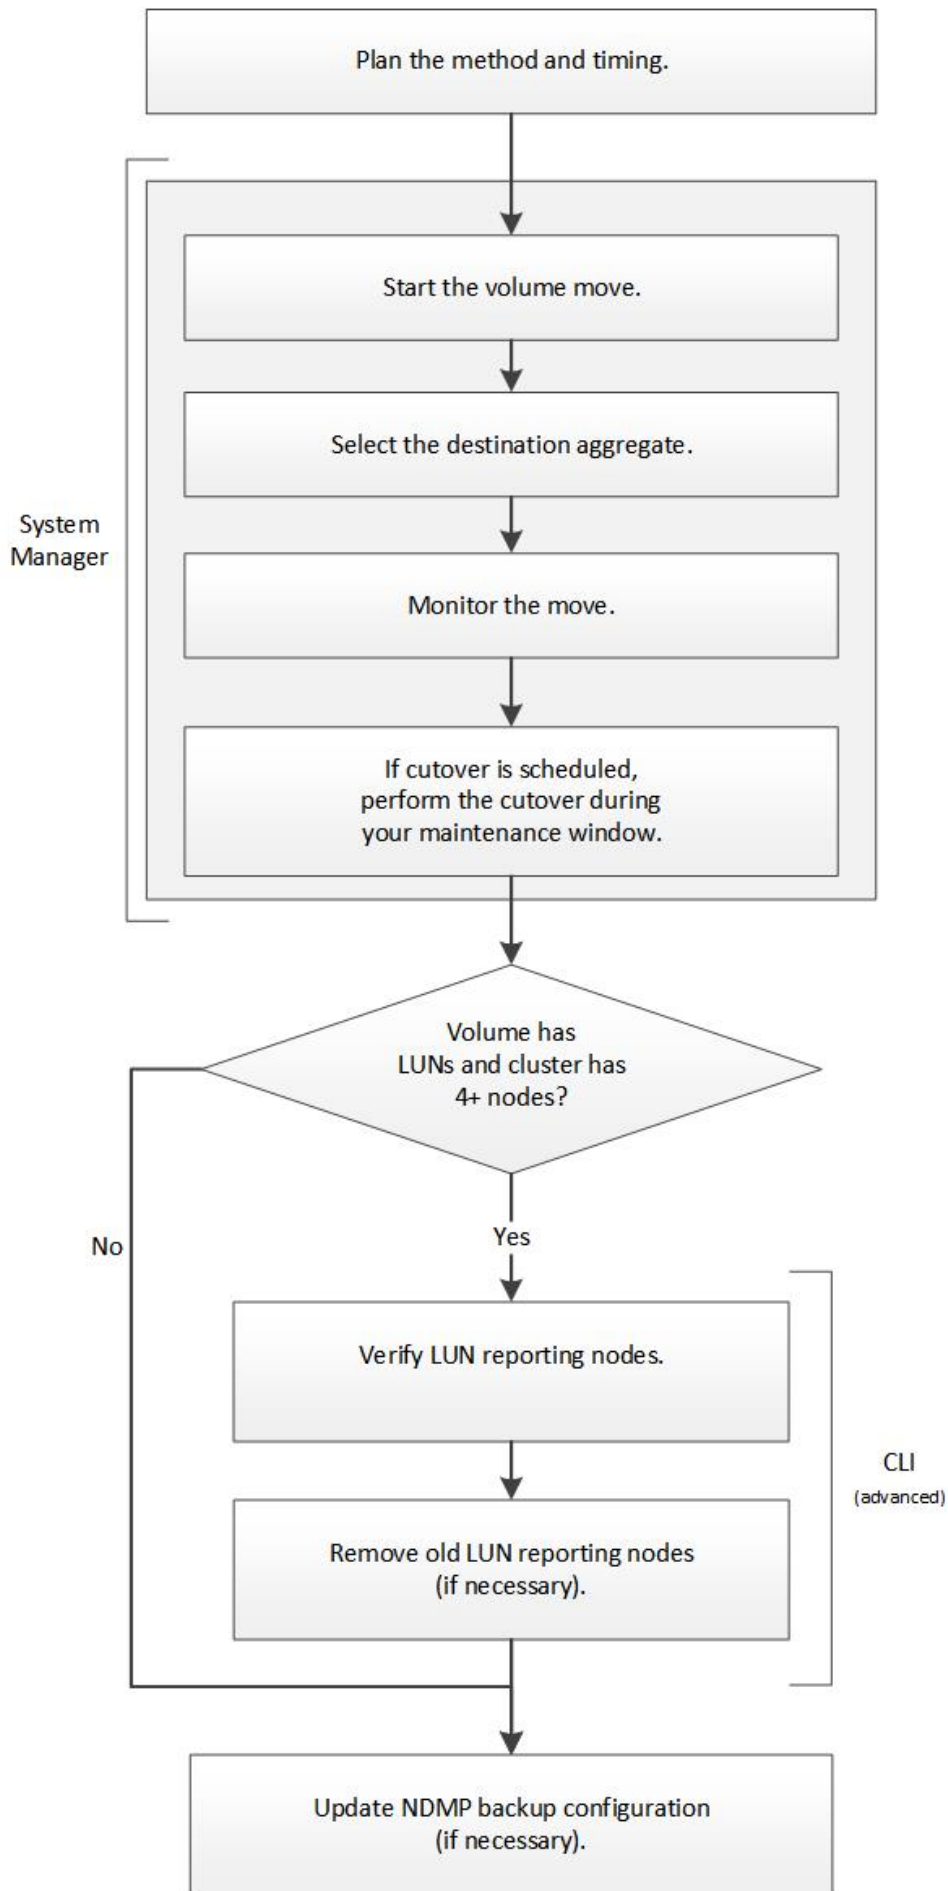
Plan the method and timing.

System Manager

Start the volume move.

Select the destination aggregate.

Monitor the move.

If cutover is scheduled, perform the cutover during your maintenance window.

Volume has LUNs and cluster has 4+ nodes?

No

Yes

Verify LUN reporting nodes.

CLI (advanced)

Remove old LUN reporting nodes (if necessary).

Update NDMP backup configuration (if necessary).